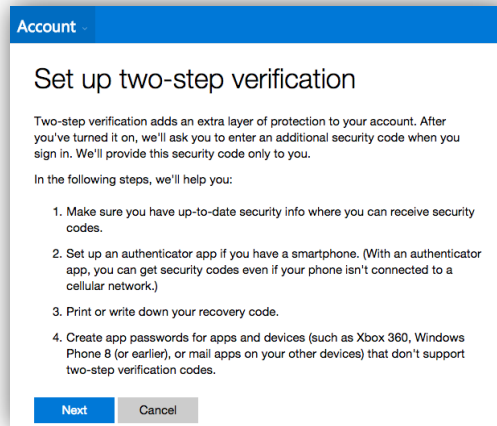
Account

Set up two-step verification

Two-step verification adds an extra layer of protection to your account. After you've turned it on, we'll ask you to enter an additional security code when you sign in. We'll provide this security code only to you.

In the following steps, we'll help you:

1. Make sure you have up-to-date security info where you can receive security codes.

2. Set up an authenticator app if you have a smartphone. (With an authenticator app, you can get security codes even if your phone isn't connected to a cellular network.)

3. Print or write down your recovery code.

4. Create app passwords for apps and devices (such as Xbox 360, Windows Phone 8 (or earlier), or mail apps on your other devices) that don't support two-step verification codes.

Next Cancel